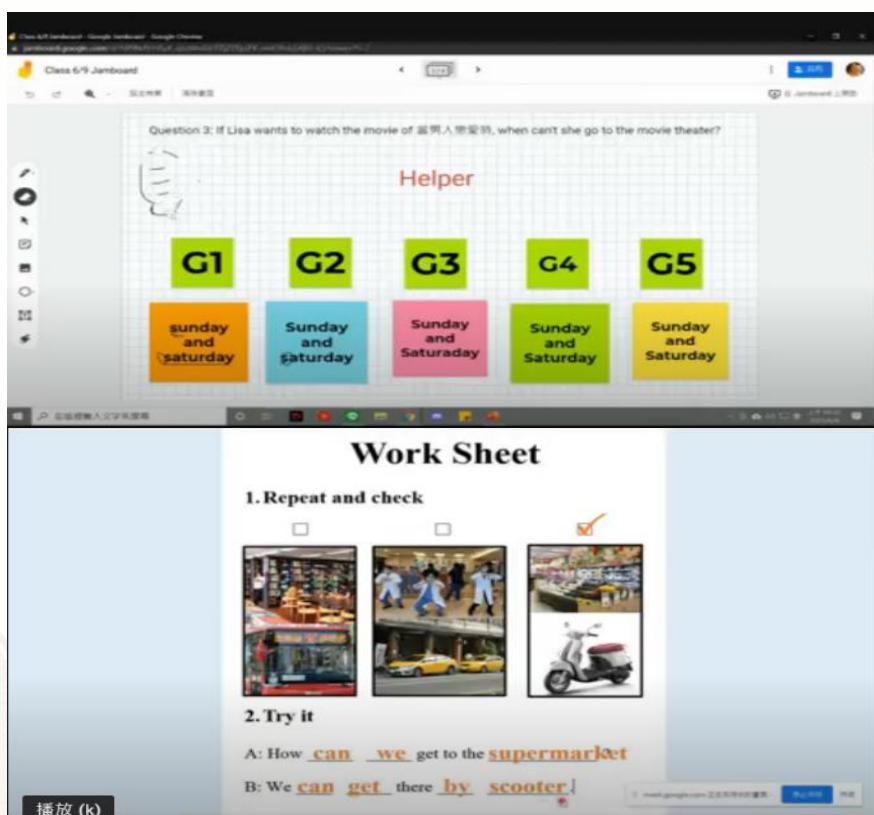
Class 6/9 Jamboard

Question 3: If Lisa wants to watch the movie of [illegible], when can't she go to the movie theater?

Helper

G1

G2

G3

G4

G5

sunday and saturday

Sunday and saturday

Sunday and Saturaday

Sunday and Saturday

Sunday and Saturday

Work Sheet

1. Repeat and check

2. Try it

A: How can we get to the supermarket

B: We can get there by scooter

播放 (k)